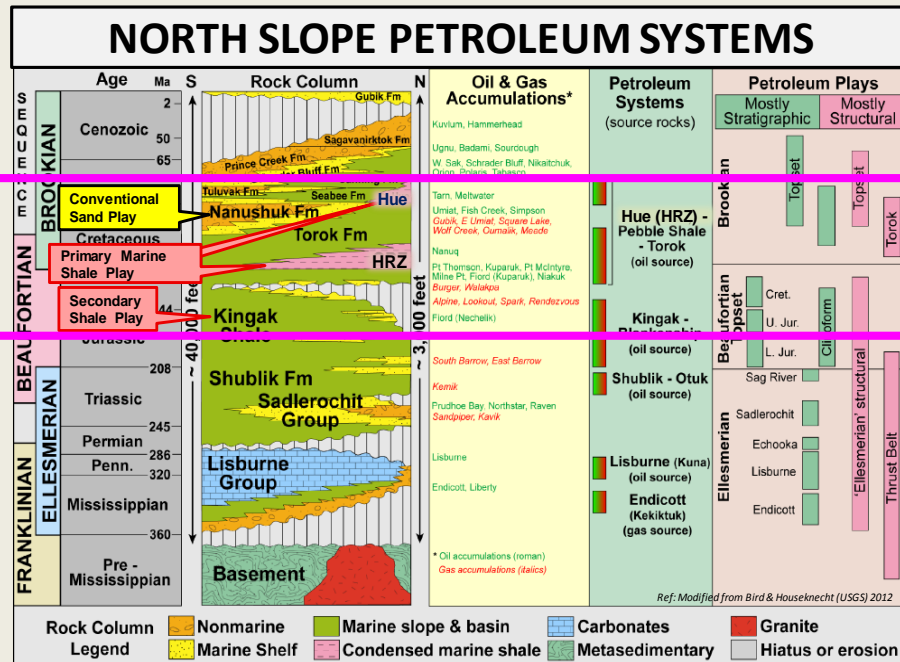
NORTH SLOPE PETROLEUM SYSTEMS

SEQUENCE
BROOKIAN
BEAUFORTIAN
ELLESMERIAN
FRANKLINIAN

Age
Ma
Cenozoic
2
50
65
Cretaceous
144
Jurassic
208
Triassic
245
Permian
286
Penn.
320
Mississippian
360
Pre - Mississippian

S
Rock Column
N
Gubik Fm
Sagavanirktok Fm
Prince Creek Fm
Schrader Bluff Fm
Tuluvak Fm
Seabee Fm
Hue
Nanushuk Fm
Torok Fm
HRZ
Kingak Shale
Shublik Fm
Sadlerochit Group
Lisburne Group
Basement
~ 40,000 feet
~ 3,000 feet

Conventional Sand Play
Primary Marine Shale Play
Secondary Shale Play

Oil & Gas Accumulations*
Kuvlum, Hammerhead
Ugnu, Badami, Sourdough
W. Sak, Schrader Bluff, Nikaitchuk, Orion, Polaris, Tabasco
Tarn, Meltwater
Umiat, Fish Creek, Simpson
Gubik, E Umiat, Square Lake, Wolf Creek, Cumaiik, Meade
Nanuq
Pt Thomson, Kuparuk, Pt McIntyre, Milne Pt, Fiord (Kuparuk), Niakuk
Burger, Walakpa
Alpine, Lookout, Spark, Rendezvous
Fiord (Nechelik)
South Barrow, East Barrow
Kemik
Prudhoe Bay, Northstar, Raven
Sandpiper, Kavik
Lisburne
Endicott, Liberty
* Oil accumulations (roman)
Gas accumulations (italics)

Petroleum Systems
(source rocks)
Hue (HRZ) - Pebble Shale - Torok
(oil source)
Kingak - Blankenship
(oil source)
Shublik - Otuk
(oil source)
Lisburne (Kuna)
(oil source)
Endicott
(Kekiktuk)
(gas source)

Petroleum Plays
Mostly Stratigraphic
Mostly Structural
Brookian
Topset
Topset
Torok
Beaufortian Topset
Cret.
U. Jur.
L. Jur.
Clinoform
Sag River
Ellesmerian
Sadlerochit
Echooka
Lisburne
Endicott
'Ellesmerian' structural
Thrust Belt

Ref: Modified from Bird & Houseknecht (USGS) 2012

Rock Column Legend
Nonmarine
Marine Shelf
Marine slope & basin
Condensed marine shale
Carbonates
Metasedimentary
Granite
Hiatus or erosion